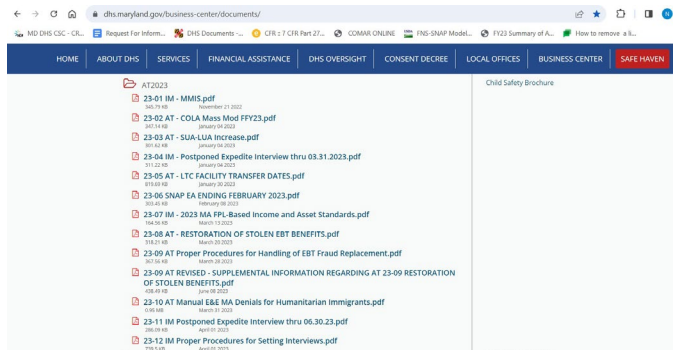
dhs.maryland.gov/business-center/documents/

MD DHS CSC - CR... Request For Inform... DHS Documents -... CFR :: 7 CFR Part 27... COMAR ONLINE FNS-SNAP Model... FY23 Summary of A... How to remove a li...

HOME ABOUT DHS SERVICES FINANCIAL ASSISTANCE DHS OVERSIGHT CONSENT DECREE LOCAL OFFICES BUSINESS CENTER SAFE HAVEN

AT2023

23-01 IM - MMIS.pdf
345.79 KB November 21 2022

23-02 AT - COLA Mass Mod FFY23.pdf
347.14 KB January 04 2023

23-03 AT - SUA-LUA Increase.pdf
301.62 KB January 04 2023

23-04 IM - Postponed Expedite Interview thru 03.31.2023.pdf
311.22 KB January 04 2023

23-05 AT - LTC FACILITY TRANSFER DATES.pdf
815.03 KB January 20 2023

23-06 SNAP EA ENDING FEBRUARY 2023.pdf
303.45 KB February 08 2023

23-07 IM - 2023 MA FPL-Based Income and Asset Standards.pdf
164.56 KB March 13 2023

23-08 AT - RESTORATION OF STOLEN EBT BENEFITS.pdf
518.21 KB March 20 2023

23-09 AT Proper Procedures for Handling of EBT Fraud Replacement.pdf
367.56 KB March 28 2023

23-09 AT REVISED - SUPPLEMENTAL INFORMATION REGARDING AT 23-09 RESTORATION OF STOLEN BENEFITS.pdf
438.49 KB June 08 2023

23-10 AT Manual E&E MA Denials for Humanitarian Immigrants.pdf
0.95 MB March 31 2023

23-11 IM Postponed Expedite Interview thru 06.30.23.pdf
286.09 KB April 01 2023

23-12 IM Proper Procedures for Setting Interviews.pdf
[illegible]

Child Safety Brochure